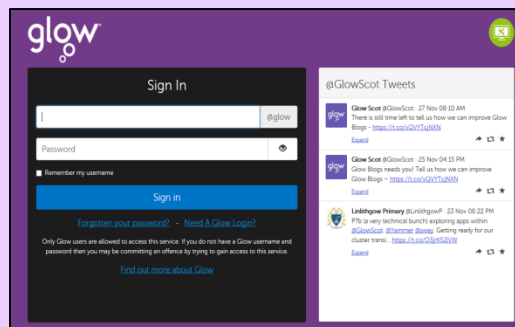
glow

Sign In

@glow

Password

Remember my username

Sign in

Forgotten your password? - Need A Glow Login?

Only Glow users are allowed to access this service. If you do not have a Glow username and password then you may be committing an offence by trying to gain access to this service.

Find out more about Glow

@GlowScot Tweets

Glow Scot @GlowScot · 27 Nov 08:10 AM
There is still time left to tell us how we can improve Glow Blogs - https://t.co/vQVYTcjNXN
Expand

Glow Scot @GlowScot · 25 Nov 04:15 PM
Glow Blogs needs you! Tell us how we can improve Glow Blogs – https://t.co/vQVYTcjNXN
Expand

Linlithgow Primary @LinlithgowP · 23 Nov 06:22 PM
P7b (a very technical bunch) exploring apps within @GlowScot. @Yammer @sway. Getting ready for our cluster transi... https://t.co/OSrK52iVW
Expand